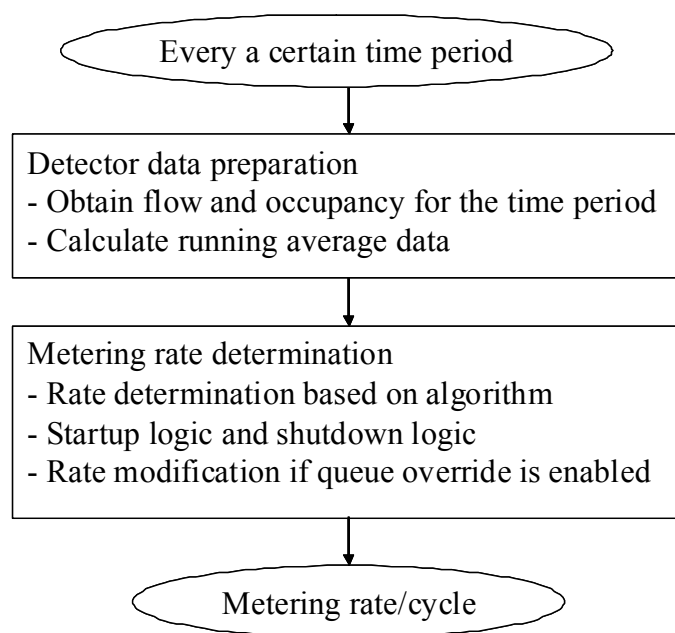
Every a certain time period

Detector data preparation
- Obtain flow and occupancy for the time period
- Calculate running average data

Metering rate determination
- Rate determination based on algorithm
- Startup logic and shutdown logic
- Rate modification if queue override is enabled

Metering rate/cycle